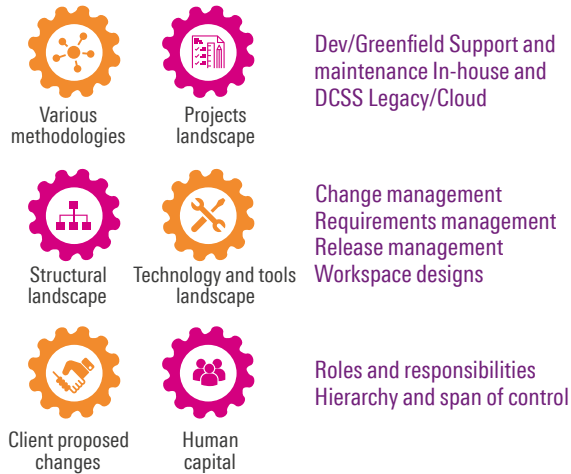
Various methodologies

Projects landscape

Dev/Greenfield Support and maintenance In-house and DCSS Legacy/Cloud

Structural landscape

Technology and tools landscape

Change management
Requirements management
Release management
Workspace designs

Client proposed changes

Human capital

Roles and responsibilities
Hierarchy and span of control